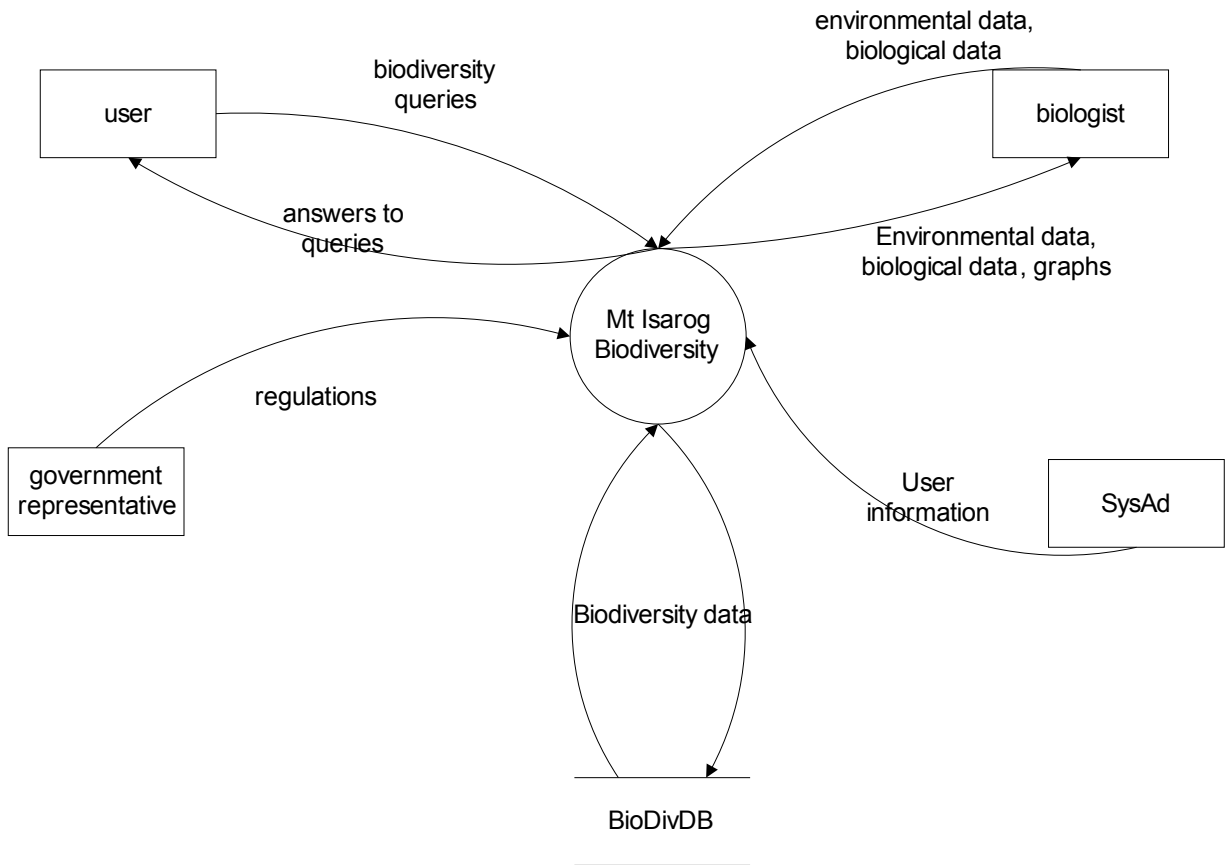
environmental data, biological data

biodiversity queries

user

biologist

answers to queries

Environmental data, biological data, graphs

Mt Isarog Biodiversity

regulations

government representative

User information

SysAd

Biodiversity data

BioDivDB